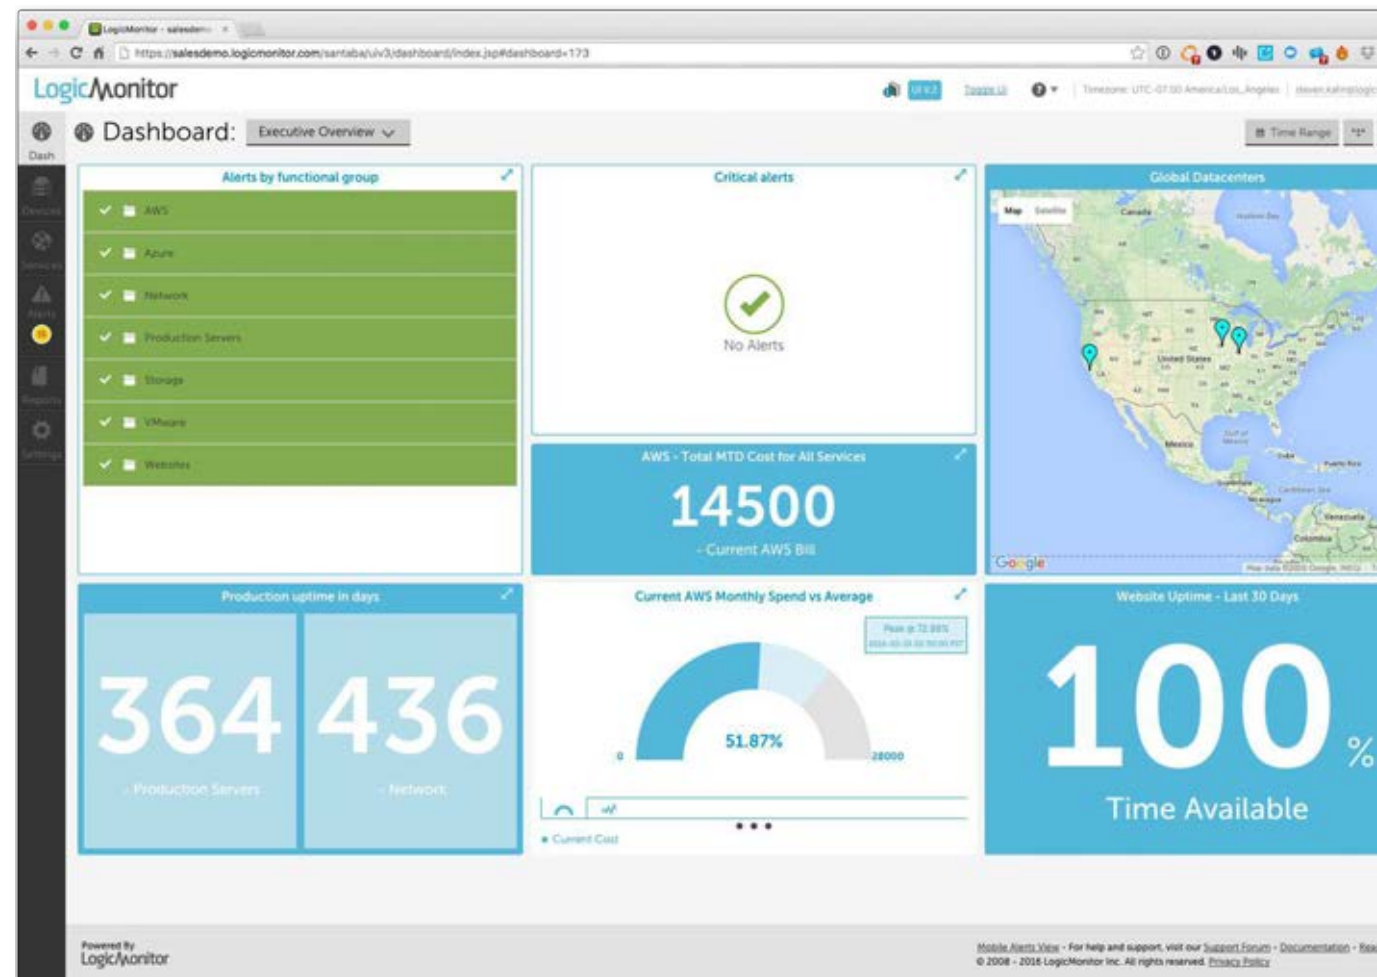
LogicMonitor - salesdem ×

https://salesdemo.logicmonitor.com/santaba/uiv3/dashboard/index.jsp#dashboard=173

LogicMonitor

Toggle UI

Timezone: UTC-07:00 America/Los_Angeles

Dash
Devices
Services
Alerts
Reports
Settings

Dashboard: Executive Overview

Time Range

Alerts by functional group

AWS
Azure
Network
Production Servers
Storage
VMware
Websites

Critical alerts

No Alerts

Global Datacenters

Map Satellite

Canada
Hudson Bay
United States
Mexico
Gulf of Mexico
Cuba
Puerto Rico
Guatemala
Nicaragua
Caribbean Sea
Venezuela
Colombia

Google

AWS - Total MTD Cost for All Services

14500

- Current AWS Bill

Production uptime in days

364

- Production Servers

436

- Network

Current AWS Monthly Spend vs Average

Peak @ 72.88%

51.87%

0

28000

• Current Cost

Website Uptime - Last 30 Days

100 %

Time Available

Powered By
LogicMonitor

Mobile Alerts View - For help and support, visit our Support Forum - Documentation -
© 2008 - 2016 LogicMonitor Inc. All rights reserved. Privacy Policy